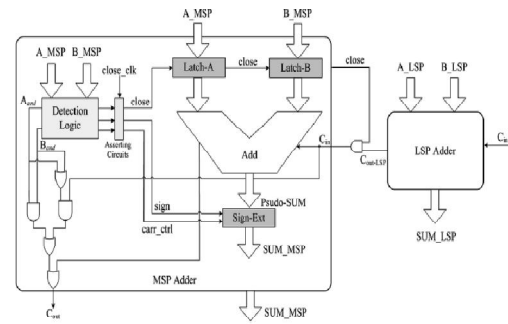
A_MSP
B_MSP
A_MSP
B_MSP
close_clk
Latch-A
close
Latch-B
close
A_LSP
B_LSP
$A_{ctrl}$
Detection Logic
close
Asserting Circuits
$B_{ctrl}$
Add
$C_{int}$
$C_{out\text{-}LSP}$
LSP Adder
$C_{in}$
Psudo-SUM
sign
carr_ctrl
Sign-Ext
SUM_MSP
SUM_LSP
MSP Adder
$C_{out}$
SUM_MSP